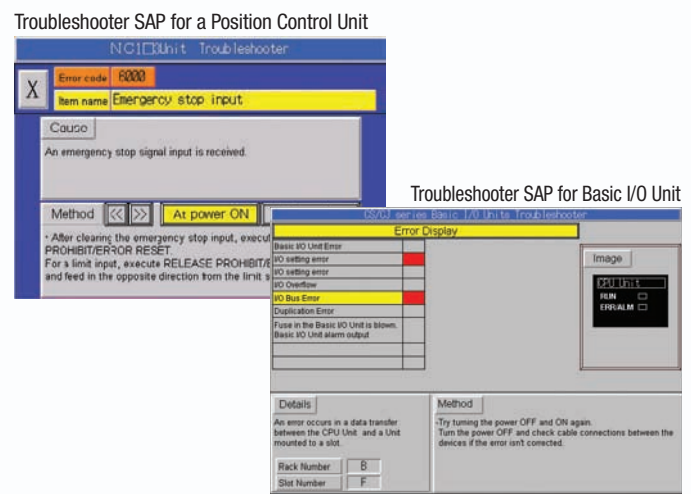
Troubleshooter SAP for a Position Control Unit

NC1□3Unit Troubleshooter

X

Error code 6000

Item name Emergency stop input

Cause

An emergency stop signal input is received.

Method

At power ON

• After clearing the emergency stop input, execut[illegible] PROHIBIT/ERROR RESET.
For a limit input, execute RELEASE PROHIBIT/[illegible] and feed in the opposite direction from the limit s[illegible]

Troubleshooter SAP for Basic I/O Unit

CS/CJ series Basic I/O Units Troubleshooter

Error Display

| | |
|---|---|
| Basic I/O Unit Error | |
| I/O setting error | |
| I/O setting error | |
| I/O Overflow | |
| I/O Bus Error | |
| Duplication Error | |
| Fuse in the Basic I/O Unit is blown. | |
| Basic I/O Unit alarm output | |

Image

CPU Unit
RUN
ERR/ALM

Details

An error occurs in a data transfer between the CPU Unit and a Unit mounted to a slot.

Rack Number B

Slot Number F

Method

-Try turning the power OFF and ON again.
Turn the power OFF and check cable connections between the devices if the error isn't corrected.